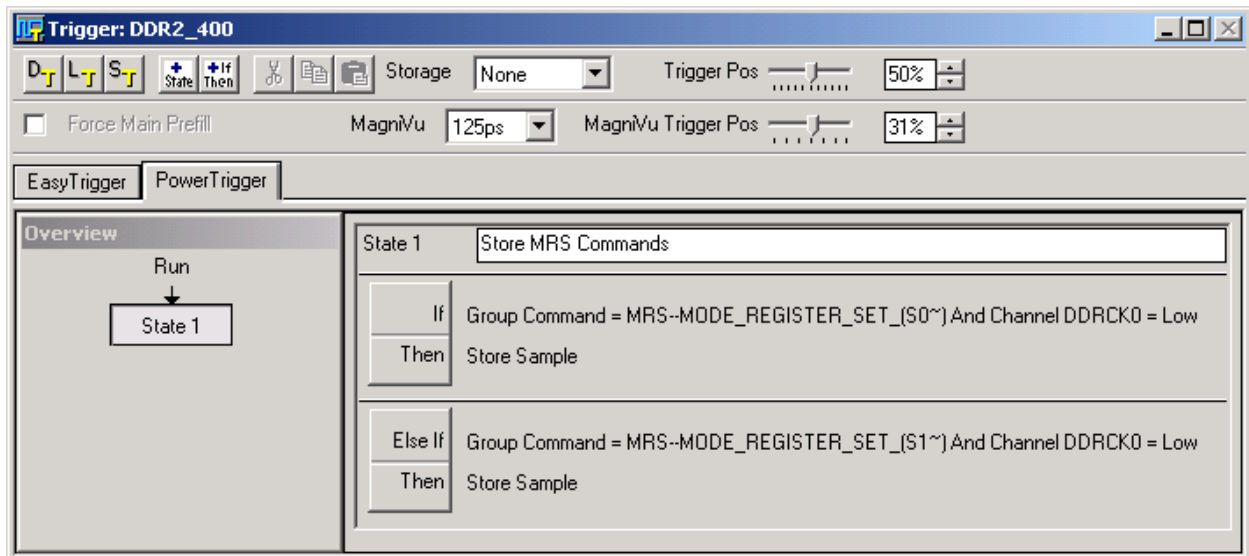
Trigger: DDR2_400

$D_T$ $L_T$ $S_T$ + State +If Then Storage None Trigger Pos 50%

Force Main Prefill MagniVu 125ps MagniVu Trigger Pos 31%

EasyTrigger PowerTrigger

Overview

Run

State 1

State 1 Store MRS Commands

If Group Command = MRS--MODE_REGISTER_SET_(S0~) And Channel DDRCK0 = Low

Then Store Sample

Else If Group Command = MRS--MODE_REGISTER_SET_(S1~) And Channel DDRCK0 = Low

Then Store Sample